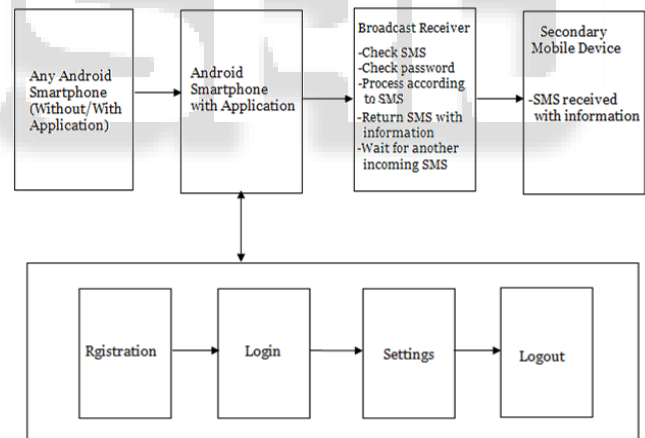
Any Android Smartphone (Without/With Application)

Android Smartphone with Application

Broadcast Receiver
-Check SMS
-Check password
-Process according to SMS
-Return SMS with information
-Wait for another incoming SMS

Secondary Mobile Device
-SMS received with information

Rgistration

Login

Settings

Logout